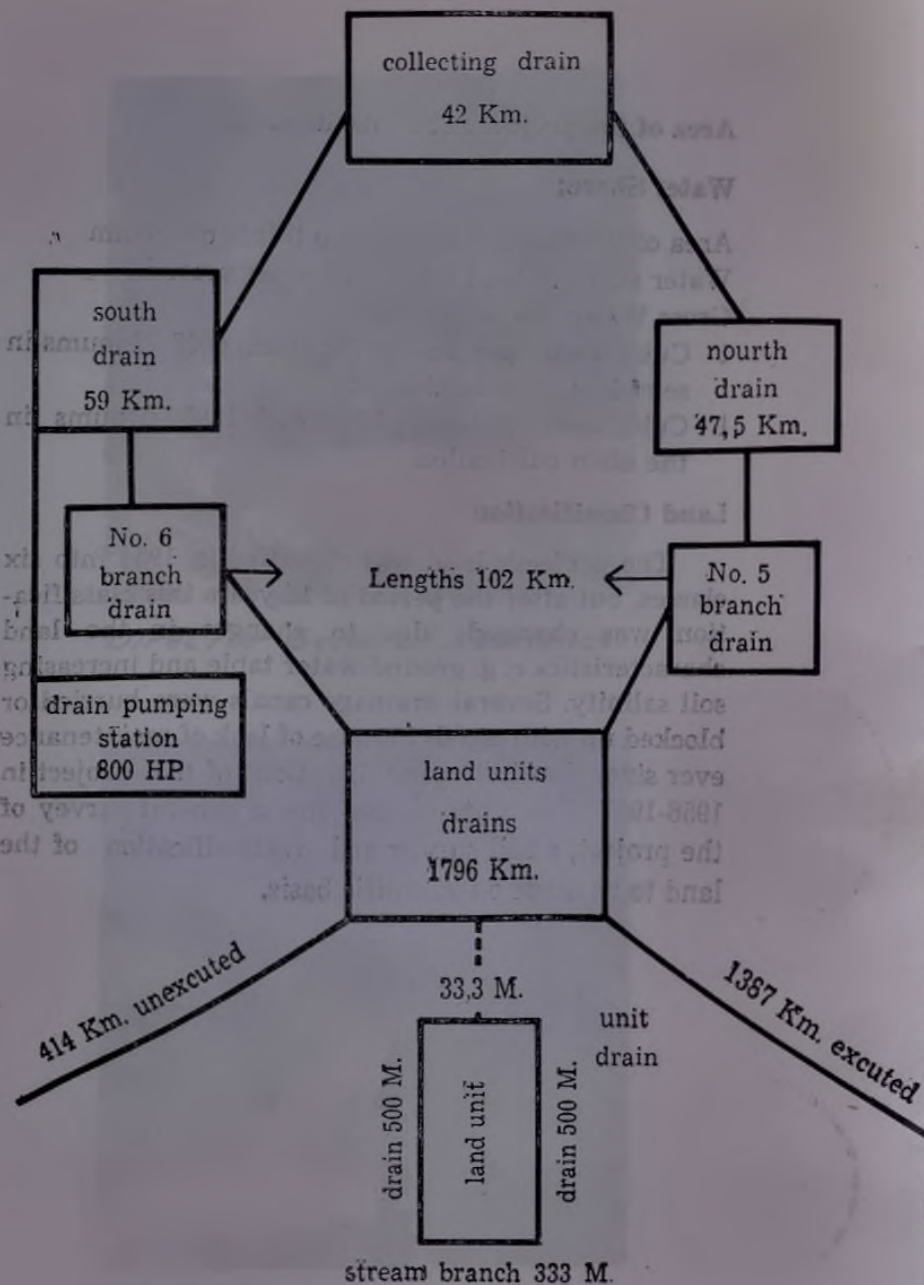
collecting drain
42 Km.

south
drain
59 Km.

nourth
drain
47,5 Km.

No. 6
branch
drain

Lengths 102 Km.

No. 5
branch
drain

drain pumping
station
800 HP

land units
drains
1796 Km.

414 Km. unexcuted

1387 Km. excuted

33,3 M.

unit
drain

drain 500 M.

land unit

drain 500 M.

stream branch 333 M.